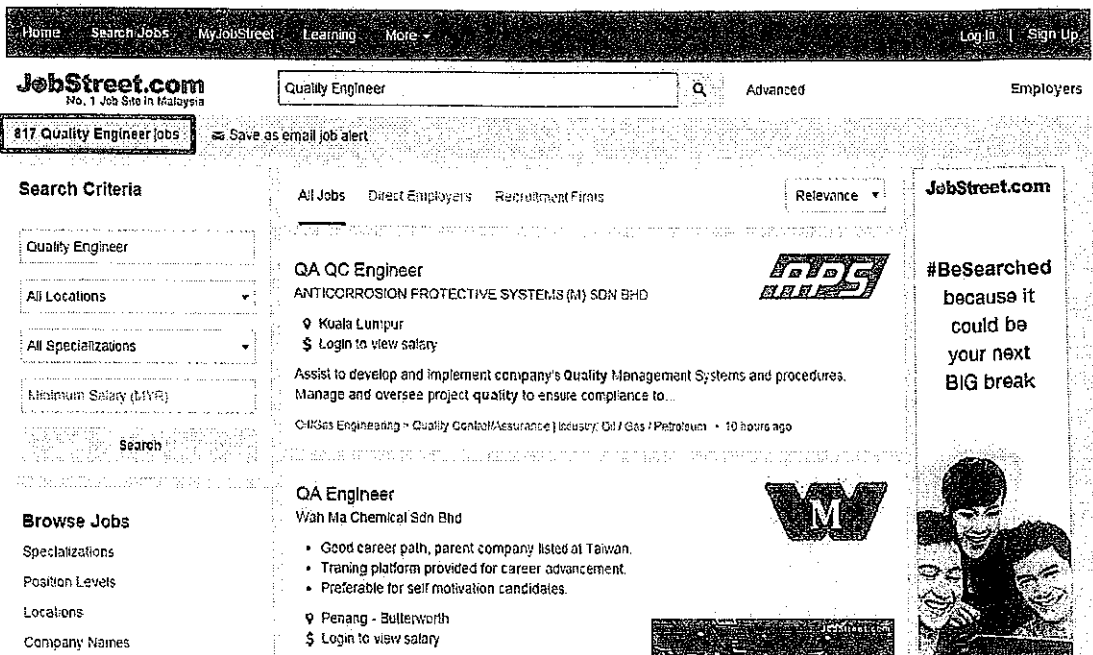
Home Search Jobs MyJobStreet Learning More

Log In | Sign Up

JobStreet.com
No. 1 Job Site in Malaysia

Quality Engineer

Advanced

Employers

817 Quality Engineer jobs

Save as email job alert

Search Criteria

Quality Engineer

All Locations

All Specializations

Minimum Salary (MYR)

Search

Browse Jobs

Specializations

Position Levels

Locations

Company Names

All Jobs Direct Employers Recruitment Firms

Relevance

QA QC Engineer
ANTICORROSION PROTECTIVE SYSTEMS (M) SDN BHD

APS

Kuala Lumpur
Login to view salary

Assist to develop and implement company's Quality Management Systems and procedures. Manage and oversee project quality to ensure compliance to...

Oil/Gas Engineering > Quality Control/Assurance | Industry: Oil / Gas / Petroleum • 10 hours ago

QA Engineer
Wah Ma Chemical Sdn Bhd

M

• Good career path, parent company listed at Taiwan.
• Traning platform provided for career advancement.
• Preferable for self motivation candidates.

Penang - Butterworth
Login to view salary

JobStreet.com

#BeSearched because it could be your next BIG break